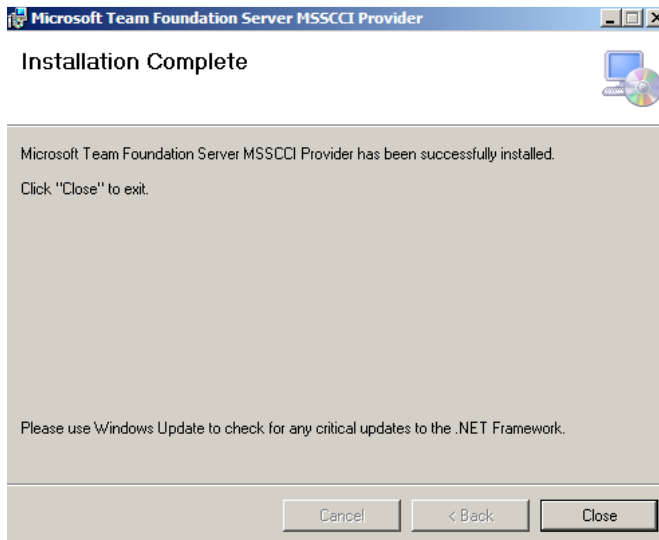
Microsoft Team Foundation Server MSSCCI Provider

Installation Complete

Microsoft Team Foundation Server MSSCCI Provider has been successfully installed.

Click "Close" to exit.

Please use Windows Update to check for any critical updates to the .NET Framework.

Cancel

< Back

Close